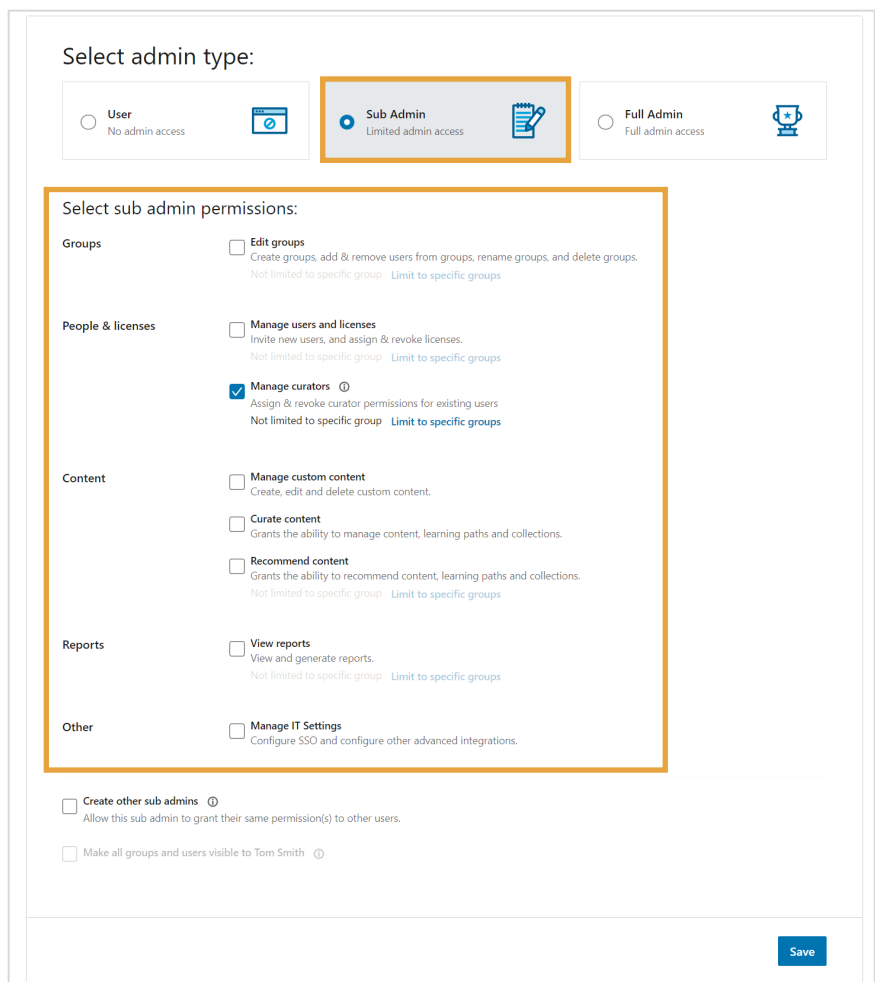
Select admin type:

User
No admin access

Sub Admin
Limited admin access

Full Admin
Full admin access

Select sub admin permissions:

Groups

Edit groups
Create groups, add & remove users from groups, rename groups, and delete groups.
Not limited to specific group Limit to specific groups

People & licenses

Manage users and licenses
Invite new users, and assign & revoke licenses.
Not limited to specific group Limit to specific groups

Manage curators
Assign & revoke curator permissions for existing users
Not limited to specific group Limit to specific groups

Content

Manage custom content
Create, edit and delete custom content.

Curate content
Grants the ability to manage content, learning paths and collections.

Recommend content
Grants the ability to recommend content, learning paths and collections.
Not limited to specific group Limit to specific groups

Reports

View reports
View and generate reports.
Not limited to specific group Limit to specific groups

Other

Manage IT Settings
Configure SSO and configure other advanced integrations.

Create other sub admins
Allow this sub admin to grant their same permission(s) to other users.

Make all groups and users visible to Tom Smith

Save